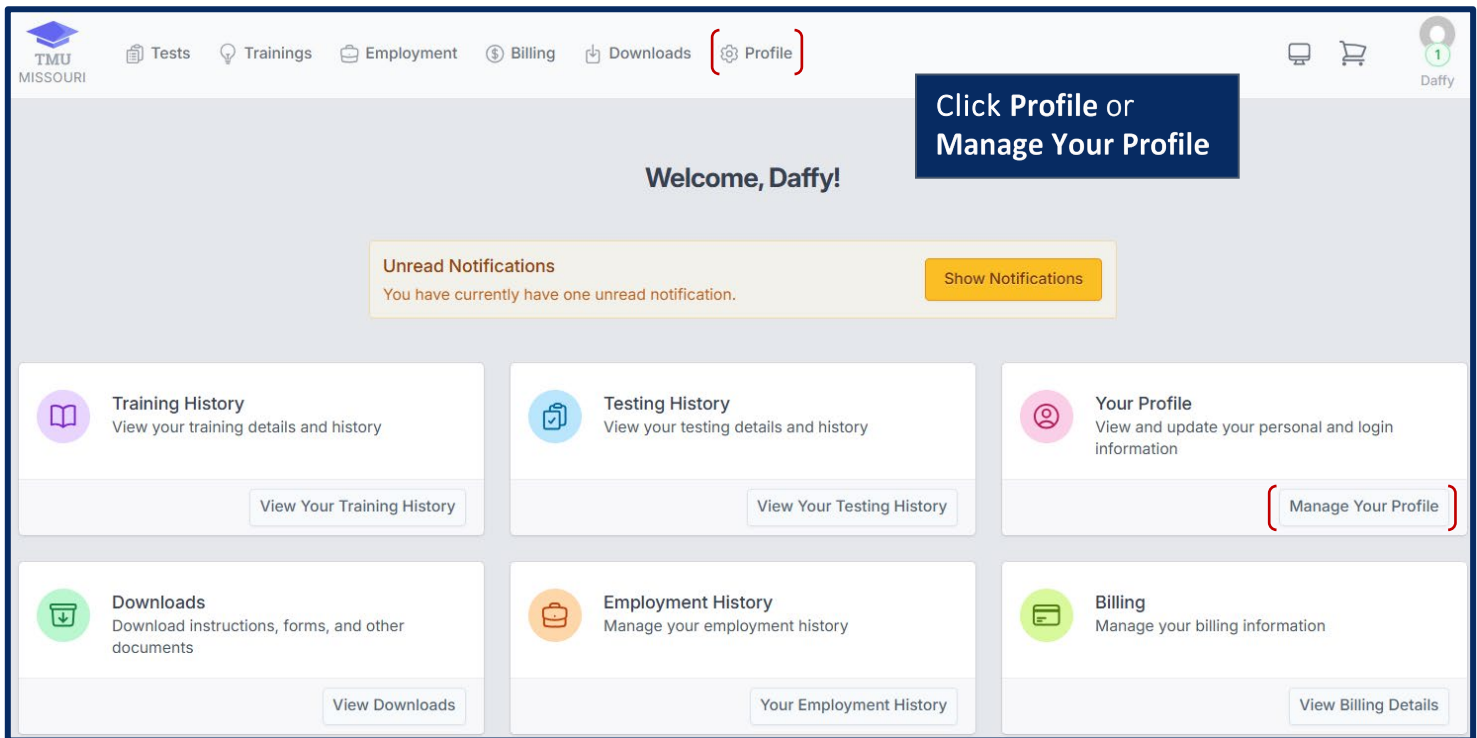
TMU
MISSOURI

Tests Trainings Employment Billing Downloads Profile

1
Daffy

Click **Profile** or **Manage Your Profile**

Welcome, Daffy!

Unread Notifications
You have currently have one unread notification.

Show Notifications

Training History
View your training details and history

View Your Training History

Testing History
View your testing details and history

View Your Testing History

Your Profile
View and update your personal and login information

Manage Your Profile

Downloads
Download instructions, forms, and other documents

View Downloads

Employment History
Manage your employment history

Your Employment History

Billing
Manage your billing information

View Billing Details